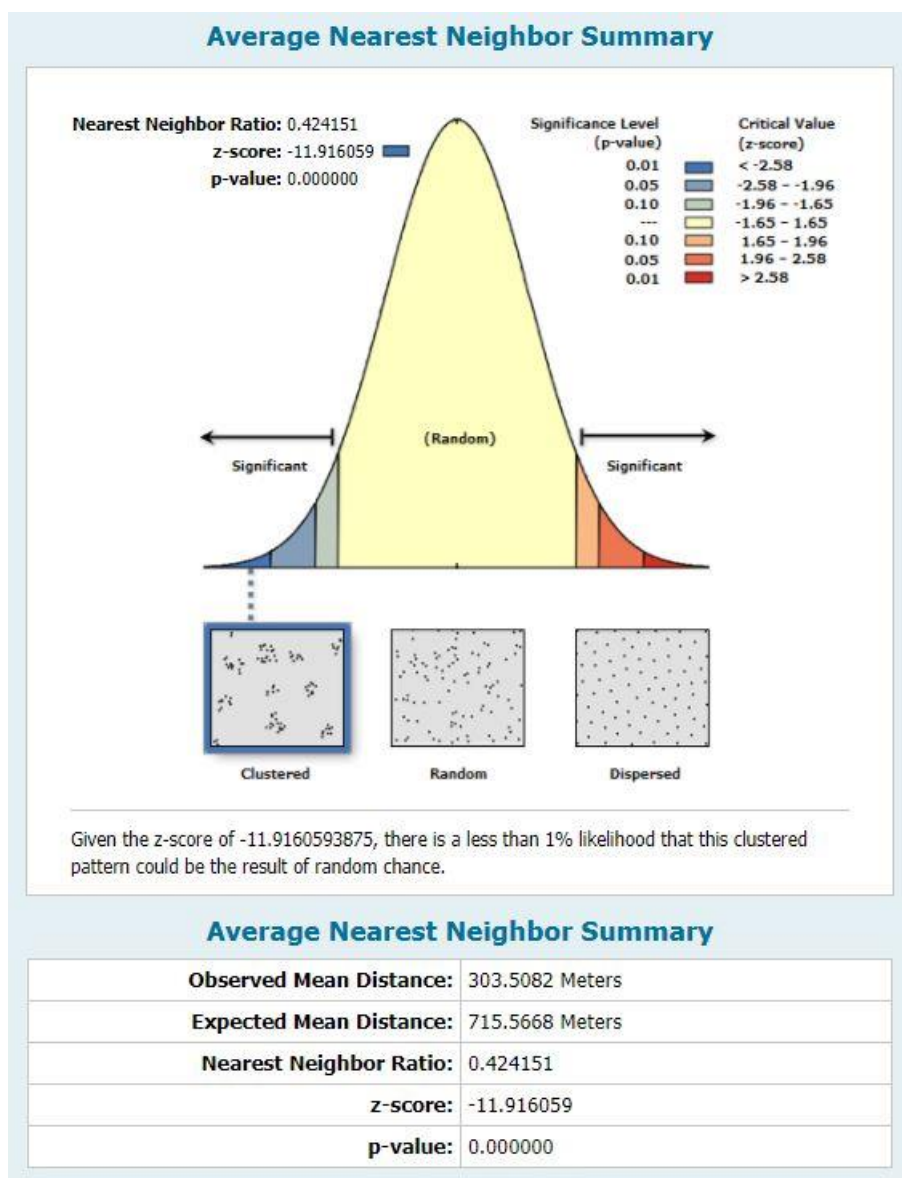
Average Nearest Neighbor Summary

Nearest Neighbor Ratio: 0.424151
z-score: -11.916059
p-value: 0.000000

| Significance Level (p-value) | Critical Value (z-score) |
|---|---|
| 0.01 | < -2.58 |
| 0.05 | -2.58 - -1.96 |
| 0.10 | -1.96 - -1.65 |
| --- | -1.65 - 1.65 |
| 0.10 | 1.65 - 1.96 |
| 0.05 | 1.96 - 2.58 |
| 0.01 | > 2.58 |

Significant
(Random)
Significant

Clustered
Random
Dispersed

Given the z-score of -11.9160593875, there is a less than 1% likelihood that this clustered pattern could be the result of random chance.

Average Nearest Neighbor Summary

| | |
|---|---|
| Observed Mean Distance: | 303.5082 Meters |
| Expected Mean Distance: | 715.5668 Meters |
| Nearest Neighbor Ratio: | 0.424151 |
| z-score: | -11.916059 |
| p-value: | 0.000000 |